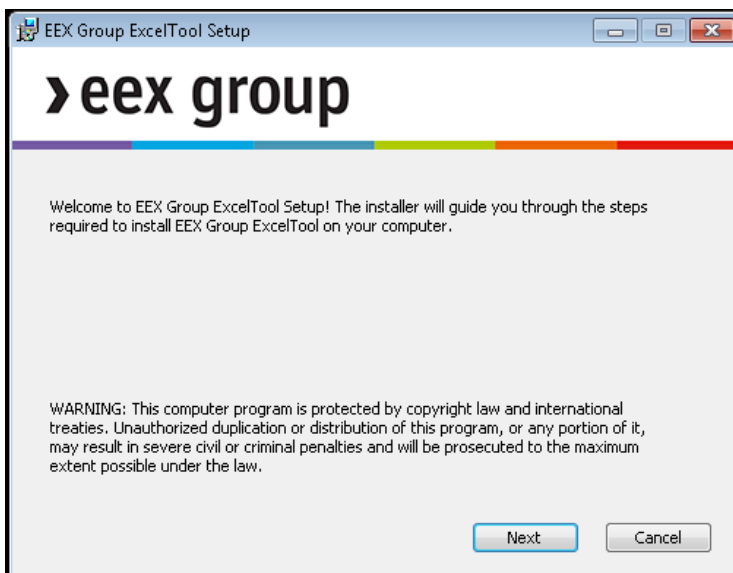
EEX Group ExcelTool Setup

› eex group

Welcome to EEX Group ExcelTool Setup! The installer will guide you through the steps required to install EEX Group ExcelTool on your computer.

WARNING: This computer program is protected by copyright law and international treaties. Unauthorized duplication or distribution of this program, or any portion of it, may result in severe civil or criminal penalties and will be prosecuted to the maximum extent possible under the law.

Next

Cancel